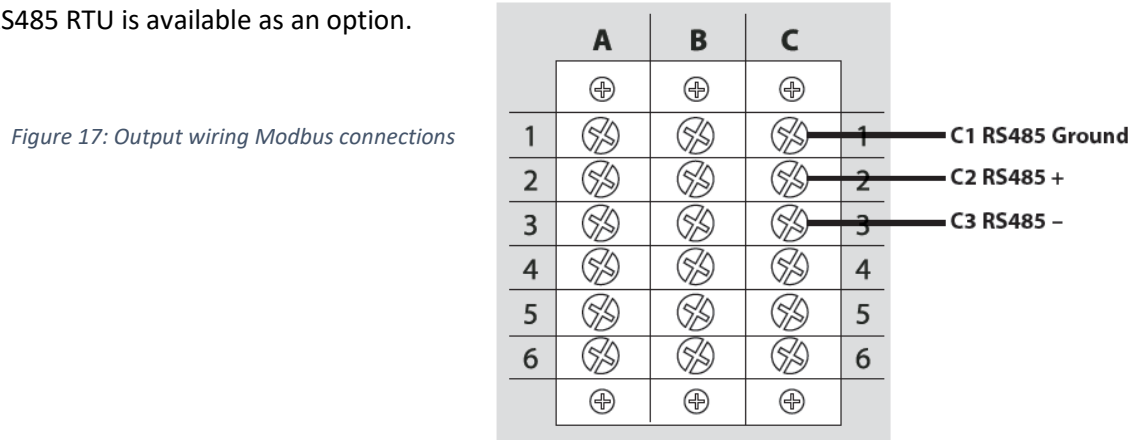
S485 RTU is available as an option.

Figure 17: Output wiring Modbus connections

| | A | B | C | |
|---|---|---|---|---|
| 1 | | | | 1 |
| 2 | | | | 2 |
| 3 | | | | 3 |
| 4 | | | | 4 |
| 5 | | | | 5 |
| 6 | | | | 6 |

C1 RS485 Ground
C2 RS485 +
C3 RS485 –